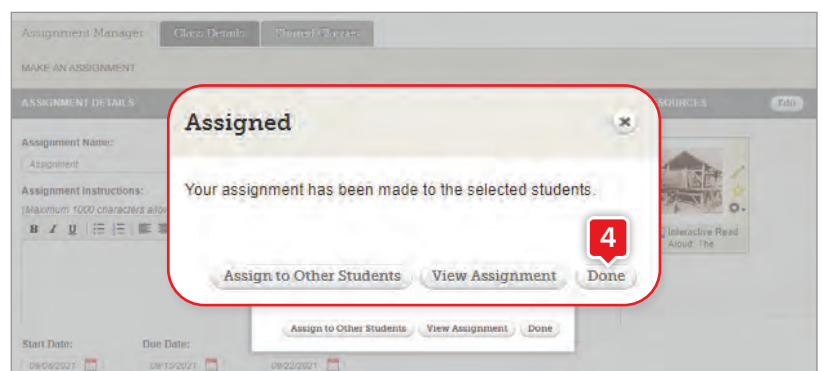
Assignment Manager
Class Details
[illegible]

MAKE AN ASSIGNMENT

ASSIGNMENT DETAILS

SOURCES
Edit

Assignment Name:
Assignment

Assignment Instructions:
(Maximum 1000 characters allo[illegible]

B I U

Assigned

Your assignment has been made to the selected students.

4

Assign to Other Students
View Assignment
Done

Interactive Read Aloud: The

Assign to Other Students
View Assignment
Done

Start Date:
Due Date:
09/09/2021
09/13/2021
09/22/2021